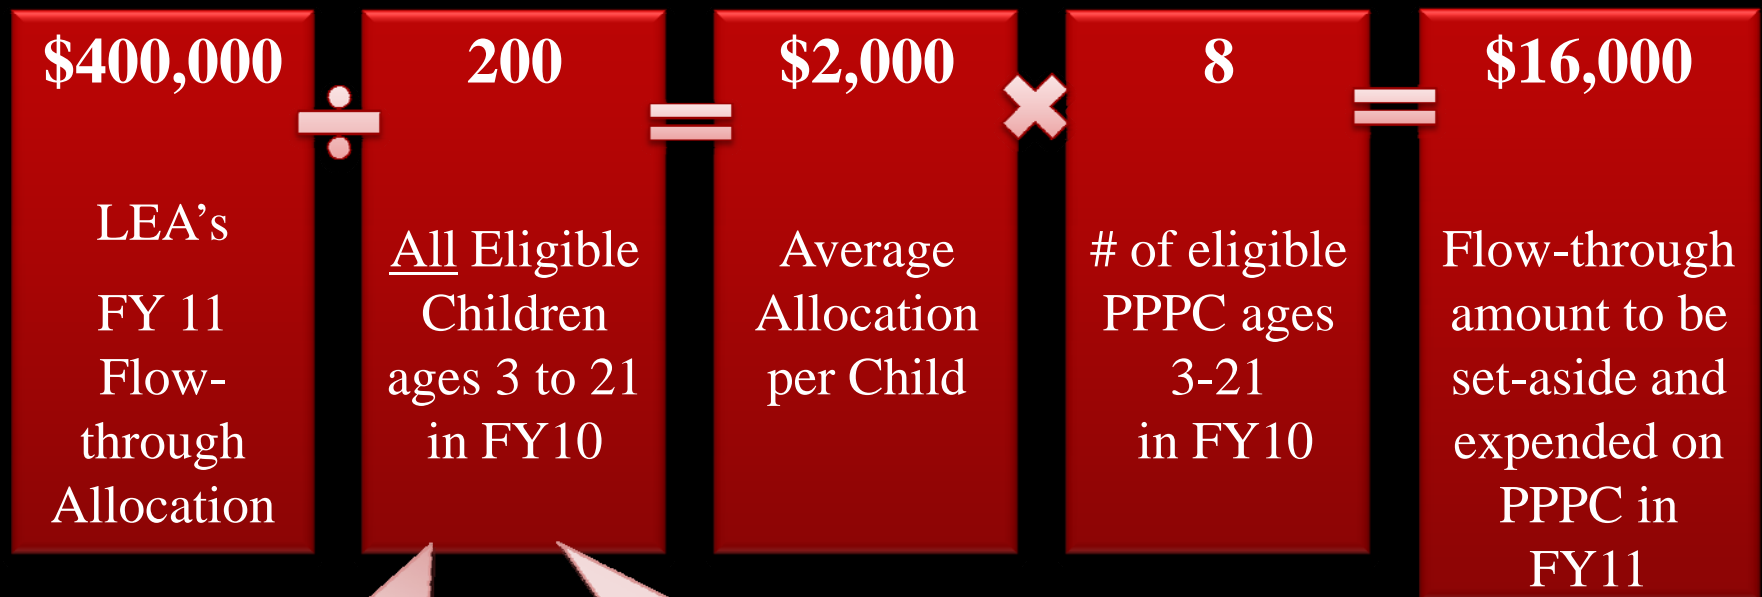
$400,000

LEA's

FY 11 Flow-through Allocation

÷

200

All Eligible Children ages 3 to 21 in FY10

=

$2,000

Average Allocation per Child

×

8

# of eligible PPPC ages 3-21 in FY10

=

$16,000

Flow-through amount to be set-aside and expended on PPPC in FY11